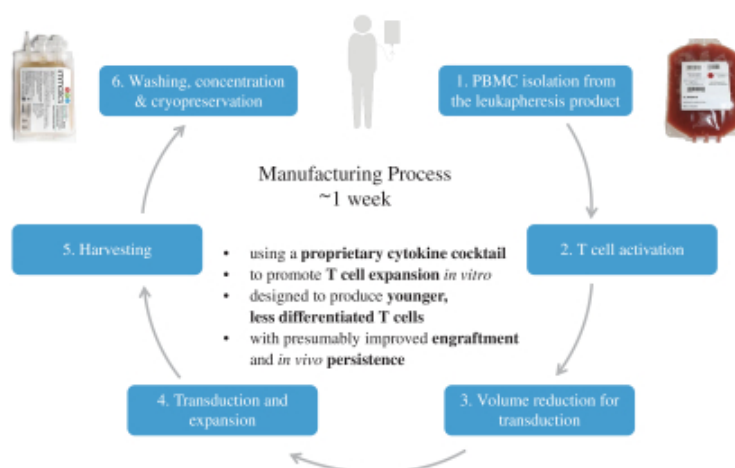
6. Washing, concentration & cryopreservation

1. PBMC isolation from the leukapheresis product

Manufacturing Process
~1 week

5. Harvesting

2. T cell activation

• using a **proprietary cytokine cocktail**
• to promote **T cell expansion** *in vitro*
• designed to produce **younger, less differentiated T cells**
• with presumably improved **engraftment** and *in vivo* **persistence**

4. Transduction and expansion

3. Volume reduction for transduction